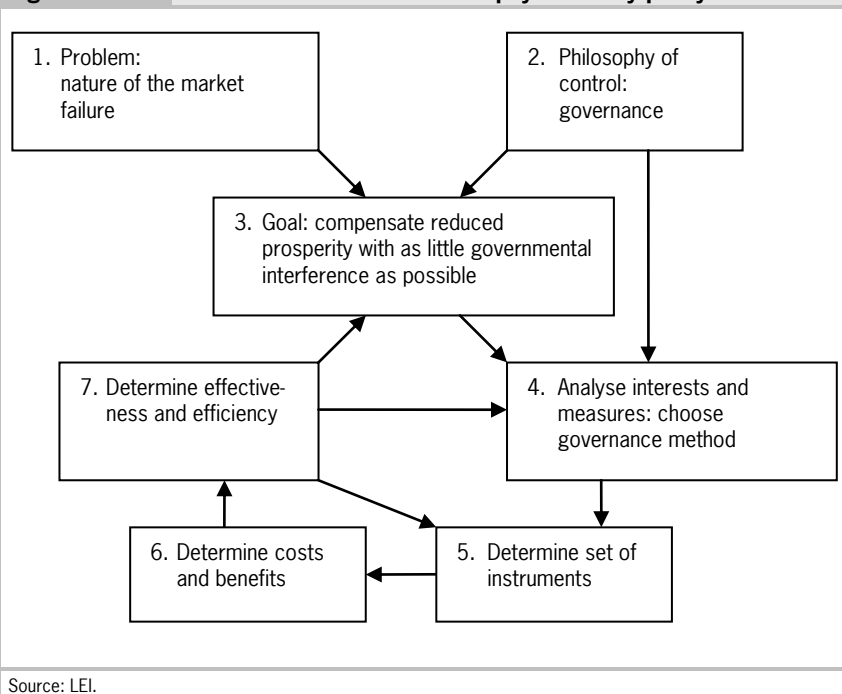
1. Problem: nature of the market failure

2. Philosophy of control: governance

3. Goal: compensate reduced prosperity with as little governmental interference as possible

7. Determine effectiveness and efficiency

4. Analyse interests and measures: choose governance method

6. Determine costs and benefits

5. Determine set of instruments

Source: LEI.